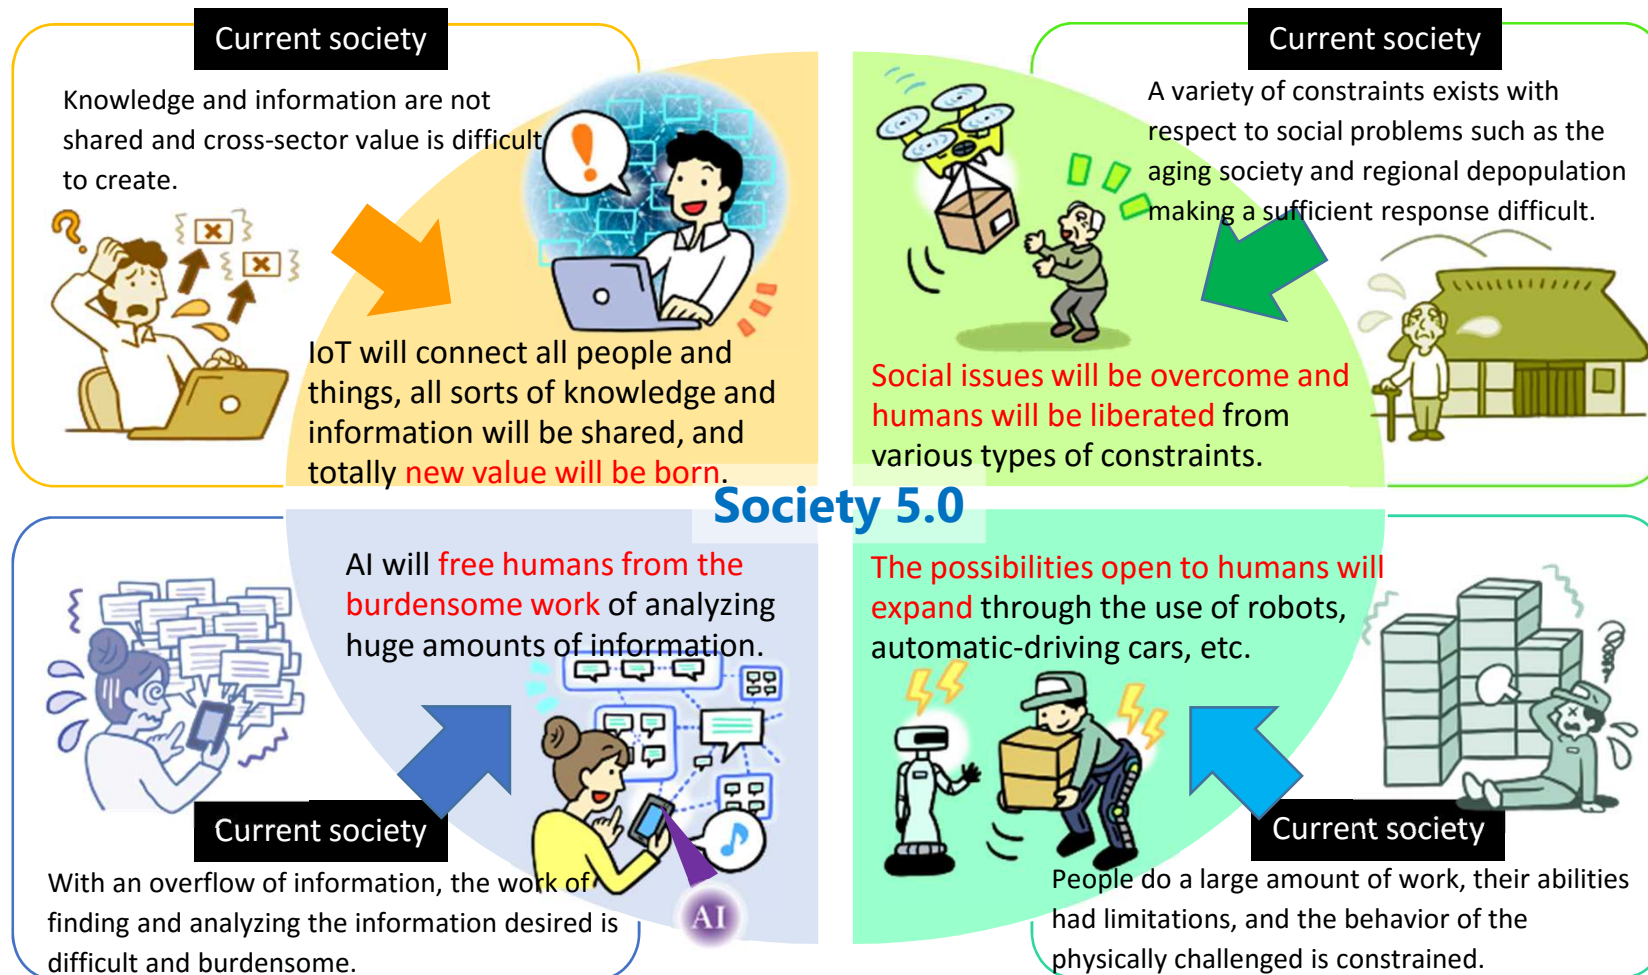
Current society

Knowledge and information are not shared and cross-sector value is difficult to create.

IoT will connect all people and things, all sorts of knowledge and information will be shared, and totally new value will be born.

Current society

A variety of constraints exists with respect to social problems such as the aging society and regional depopulation making a sufficient response difficult.

Social issues will be overcome and humans will be liberated from various types of constraints.

Society 5.0

AI will free humans from the burdensome work of analyzing huge amounts of information.

Current society

With an overflow of information, the work of finding and analyzing the information desired is difficult and burdensome.

AI

The possibilities open to humans will expand through the use of robots, automatic-driving cars, etc.

Current society

People do a large amount of work, their abilities had limitations, and the behavior of the physically challenged is constrained.